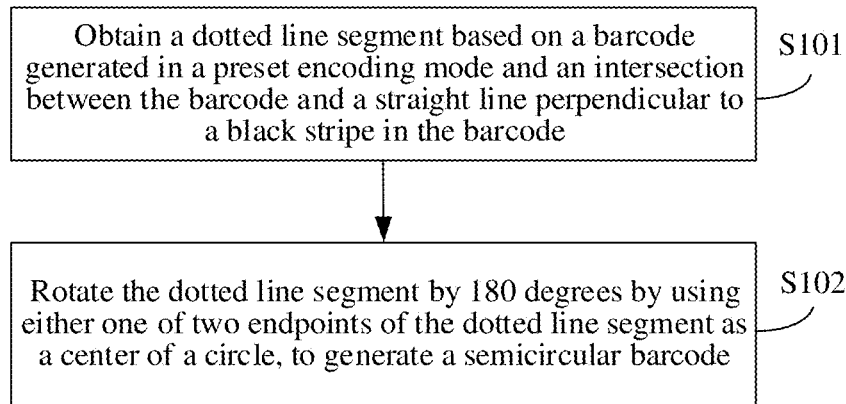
Obtain a dotted line segment based on a barcode generated in a preset encoding mode and an intersection between the barcode and a straight line perpendicular to a black stripe in the barcode

S101

Rotate the dotted line segment by 180 degrees by using either one of two endpoints of the dotted line segment as a center of a circle, to generate a semicircular barcode

S102